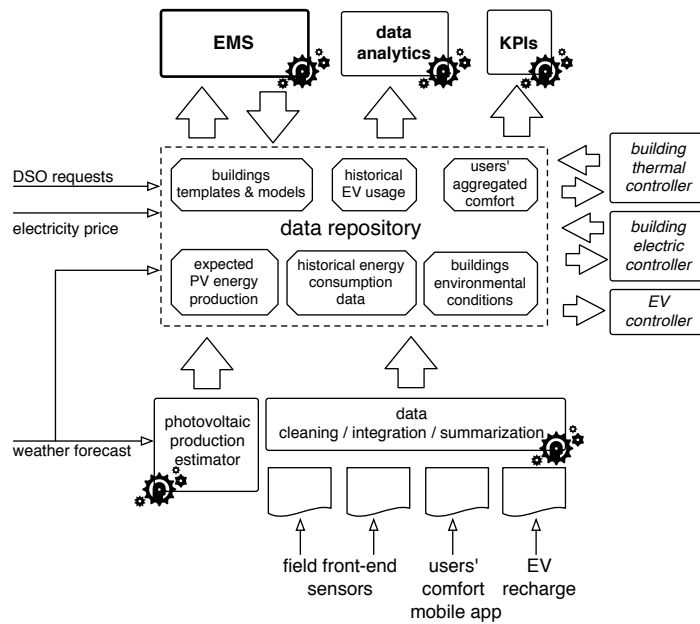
EMS

data analytics

KPIs

DSO requests

electricity price

weather forecast

buildings templates & models

historical EV usage

users' aggregated comfort

data repository

expected PV energy production

historical energy consumption data

buildings environmental conditions

building thermal controller

building electric controller

EV controller

photovoltaic production estimator

data cleaning / integration / summarization

field sensors

front-end

users' comfort mobile app

EV recharge